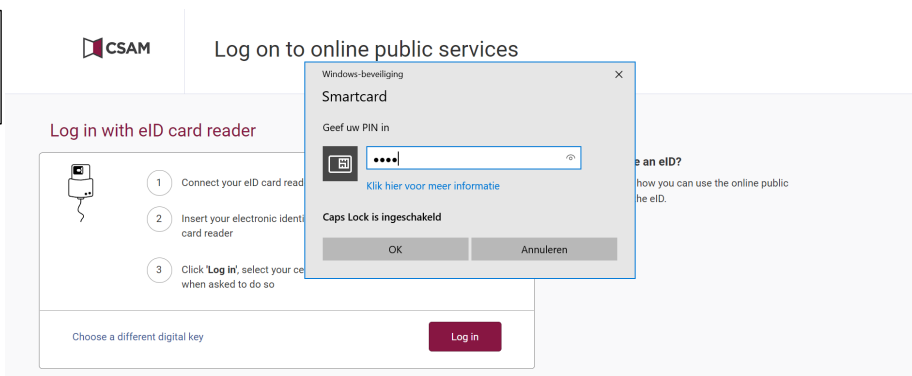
CSAM

Log on to online public services

Log in with eID card reader

1 Connect your eID card read

2 Insert your electronic identi card reader

3 Click 'Log in', select your ce when asked to do so

Choose a different digital key

Log in

e an eID?

how you can use the online public he eID.

Windows-beveiliging

Smartcard

Geef uw PIN in

••••

Klik hier voor meer informatie

Caps Lock is ingeschakeld

OK

Annuleren